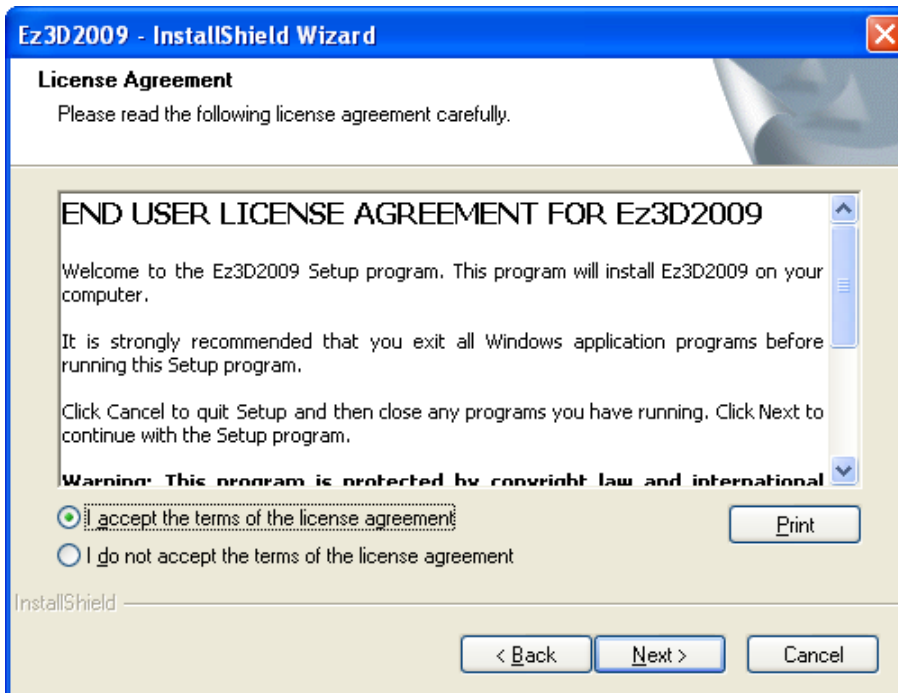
Ez3D2009 - InstallShield Wizard

License Agreement

Please read the following license agreement carefully.

END USER LICENSE AGREEMENT FOR Ez3D2009

Welcome to the Ez3D2009 Setup program. This program will install Ez3D2009 on your computer.

It is strongly recommended that you exit all Windows application programs before running this Setup program.

Click Cancel to quit Setup and then close any programs you have running. Click Next to continue with the Setup program.

Warning: This program is protected by copyright law and international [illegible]

I accept the terms of the license agreement

I do not accept the terms of the license agreement

Print

InstallShield

< Back

Next >

Cancel